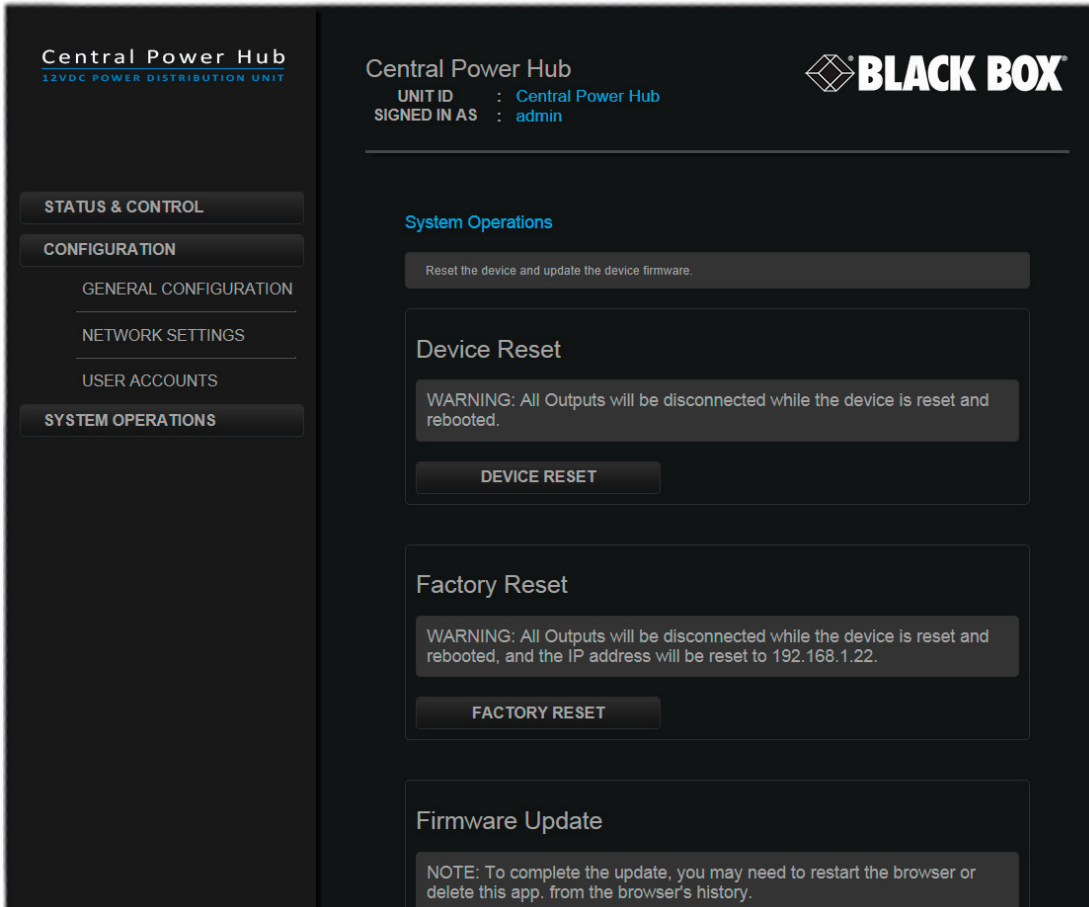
Central Power Hub
12VDC POWER DISTRIBUTION UNIT

STATUS & CONTROL
CONFIGURATION
GENERAL CONFIGURATION
NETWORK SETTINGS
USER ACCOUNTS
SYSTEM OPERATIONS

Central Power Hub
UNIT ID : Central Power Hub
SIGNED IN AS : admin

BLACK BOX

System Operations

Reset the device and update the device firmware.

Device Reset

WARNING: All Outputs will be disconnected while the device is reset and rebooted.

DEVICE RESET

Factory Reset

WARNING: All Outputs will be disconnected while the device is reset and rebooted, and the IP address will be reset to 192.168.1.22.

FACTORY RESET

Firmware Update

NOTE: To complete the update, you may need to restart the browser or delete this app. from the browser's history.